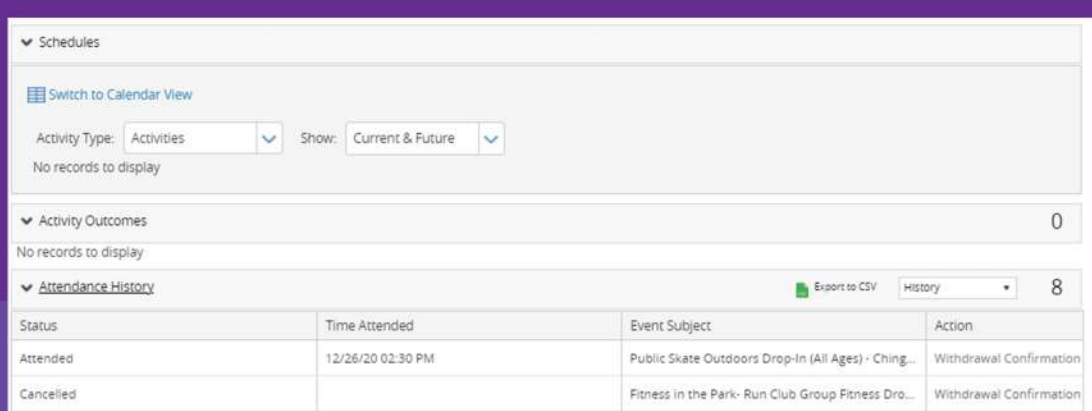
Schedules

Switch to Calendar View

Activity Type: Activities Show: Current & Future

No records to display

Activity Outcomes 0

No records to display

Attendance History Export to CSV History 8

| Status | Time Attended | Event Subject | Action |
|---|---|---|---|
| Attended | 12/26/20 02:30 PM | Public Skate Outdoors Drop-In (All Ages) - Ching... | Withdrawal Confirmation |
| Cancelled | | Fitness in the Park- Run Club Group Fitness Dro... | Withdrawal Confirmation |